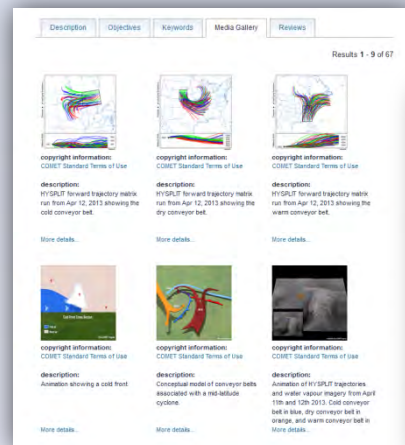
Description | Objectives | Keywords | Media Gallery | Reviews

Results **1** - **9** of 67

copyright information:
COMET Standard Terms of Use

description:
HYSPLIT forward trajectory matrix run from Apr 12, 2013 showing the cold conveyor belt.

More details...

copyright information:
COMET Standard Terms of Use

description:
HYSPLIT forward trajectory matrix run from Apr 12, 2013 showing the dry conveyor belt.

More details...

copyright information:
COMET Standard Terms of Use

description:
HYSPLIT forward trajectory matrix run from Apr 12, 2013 showing the warm conveyor belt.

More details...

copyright information:
COMET Standard Terms of Use

description:
Animation showing a cold front

More details...

copyright information:
COMET Standard Terms of Use

description:
Conceptual model of conveyor belts associated with a mid-latitude cyclone.

More details...

copyright information:
COMET Standard Terms of Use

description:
Animation of HYSPLIT trajectories and water vapour imagery from April 11th and 12th 2013. Cold conveyor belt in blue, dry conveyor belt in orange, and warm conveyor belt in

More details...